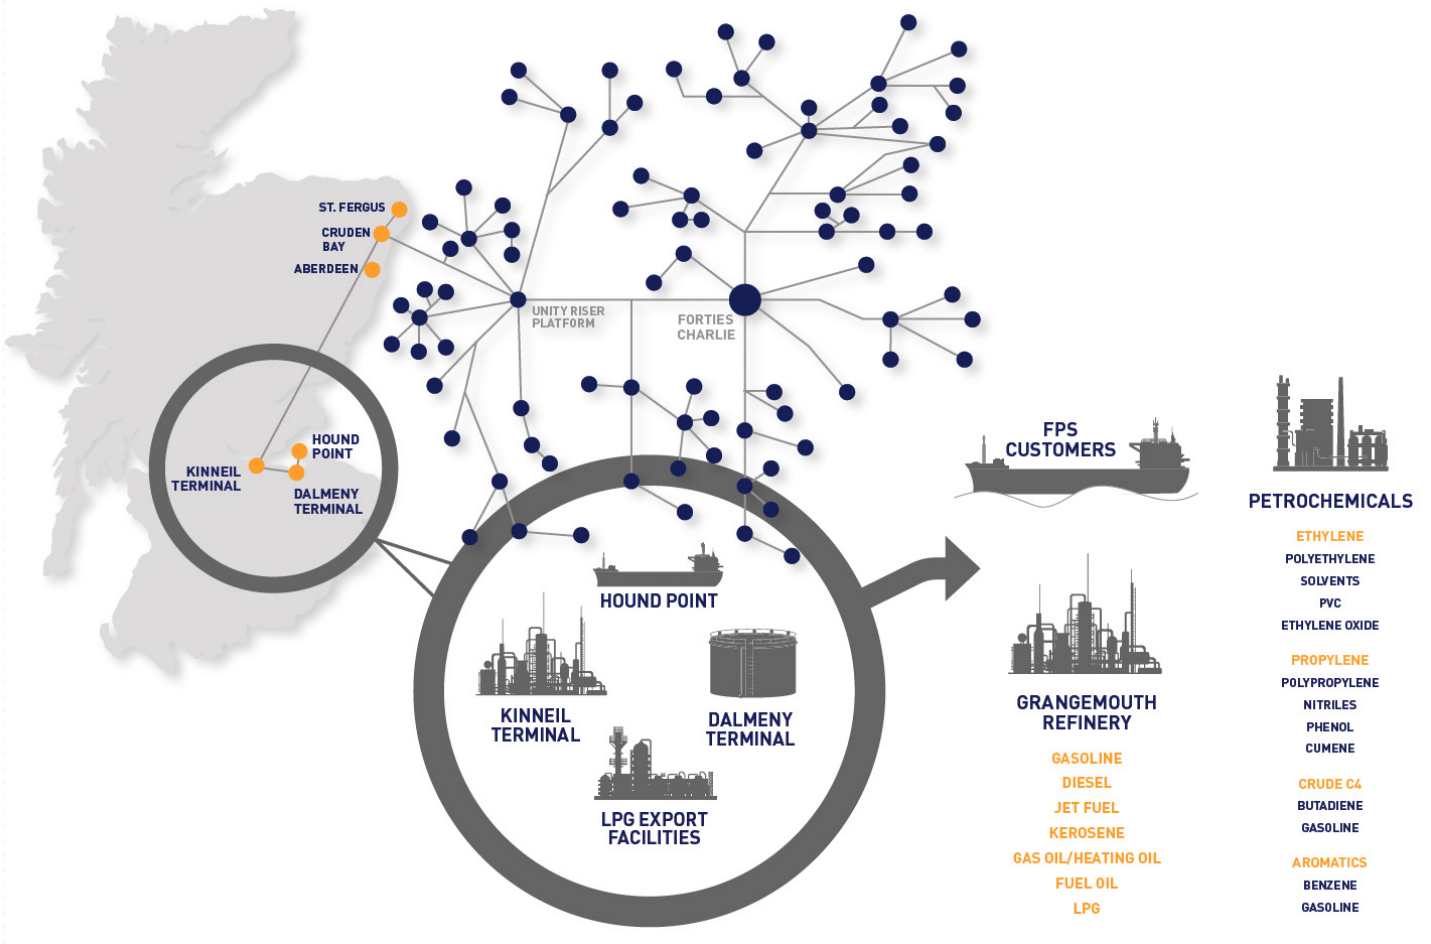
ST. FERGUS
CRUDEN BAY
ABERDEEN

HOUND POINT
KINNEIL TERMINAL
DALMENY TERMINAL

UNITY RISER PLATFORM
FORTIES CHARLIE

HOUND POINT
KINNEIL TERMINAL
DALMENY TERMINAL
LPG EXPORT FACILITIES

FPS CUSTOMERS

GRANGEMOUTH REFINERY
GASOLINE
DIESEL
JET FUEL
KEROSENE
GAS OIL/HEATING OIL
FUEL OIL
LPG

PETROCHEMICALS
ETHYLENE
POLYETHYLENE
SOLVENTS
PVC
ETHYLENE OXIDE
PROPYLENE
POLYPROPYLENE
NITRILES
PHENOL
CUMENE
CRUDE C4
BUTADIENE
GASOLINE
AROMATICS
BENZENE
GASOLINE